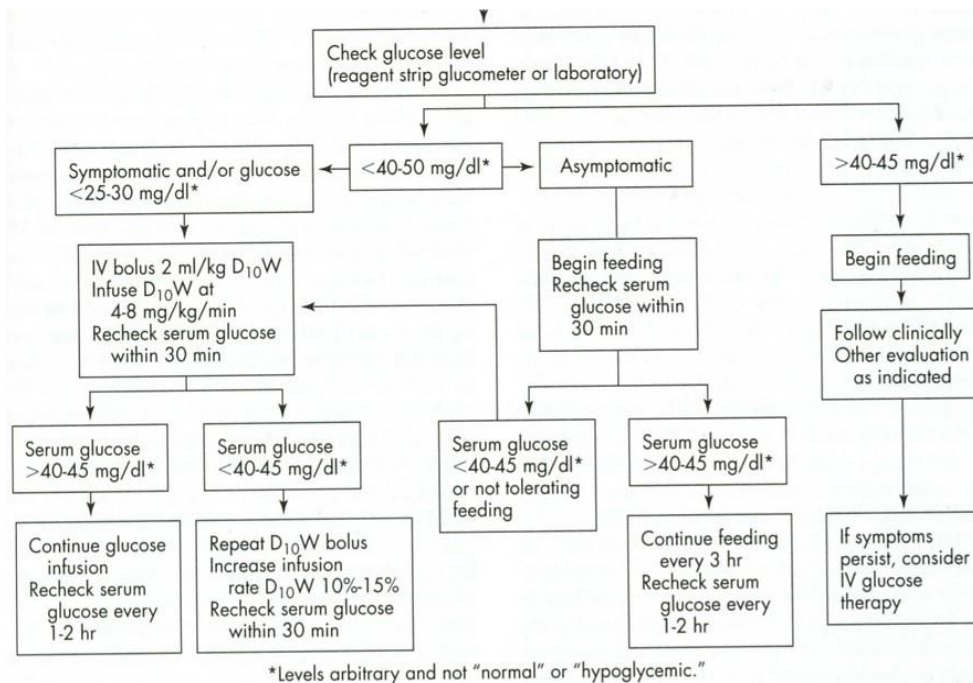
Check glucose level (reagent strip glucometer or laboratory)

Symptomatic and/or glucose <25-30 mg/dl*

<40-50 mg/dl*

Asymptomatic

>40-45 mg/dl*

IV bolus 2 ml/kg $D_{10}W$ Infuse $D_{10}W$ at 4-8 mg/kg/min Recheck serum glucose within 30 min

Begin feeding Recheck serum glucose within 30 min

Begin feeding

Follow clinically Other evaluation as indicated

Serum glucose >40-45 mg/dl*

Serum glucose <40-45 mg/dl*

Serum glucose <40-45 mg/dl* or not tolerating feeding

Serum glucose >40-45 mg/dl*

Continue glucose infusion Recheck serum glucose every 1-2 hr

Repeat $D_{10}W$ bolus Increase infusion rate $D_{10}W$ 10%-15% Recheck serum glucose within 30 min

Continue feeding every 3 hr Recheck serum glucose every 1-2 hr

If symptoms persist, consider IV glucose therapy

*Levels arbitrary and not "normal" or "hypoglycemic."